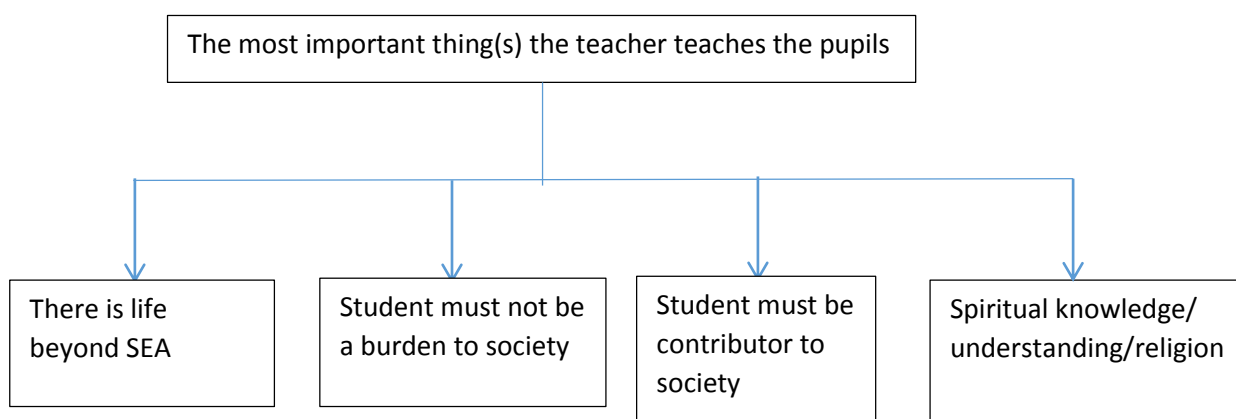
The most important thing(s) the teacher teaches the pupils

There is life beyond SEA

Student must not be a burden to society

Student must be contributor to society

Spiritual knowledge/ understanding/religion